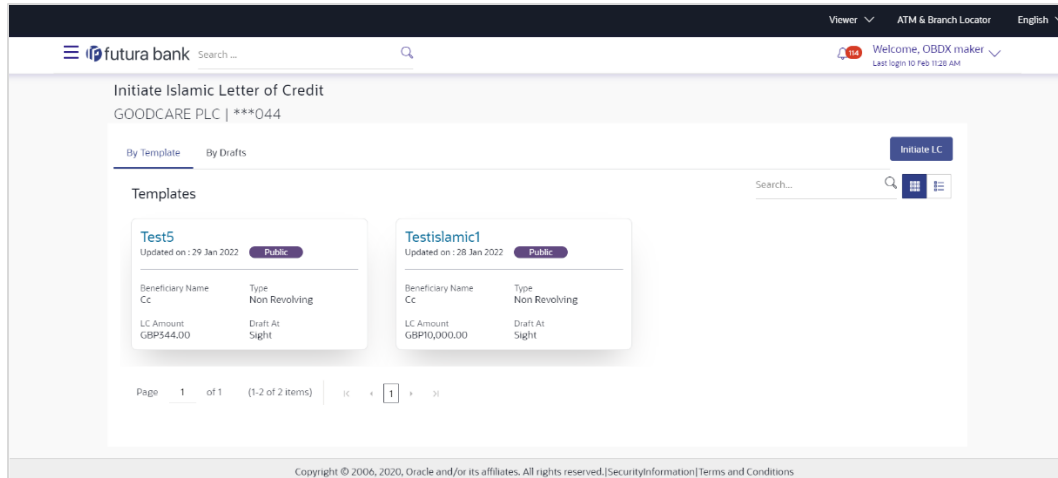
Viewer ATM & Branch Locator English

futura bank Search ...

114 Welcome, OBDX maker
Last login 10 Feb 11:28 AM

Initiate Islamic Letter of Credit
GOODCARE PLC | ***044

By Template By Drafts

Initiate LC

Templates

Search...

Test5
Updated on : 29 Jan 2022 Public

Beneficiary Name
Cc

Type
Non Revolving

LC Amount
GBP344.00

Draft At
Sight

Testislamic1
Updated on : 28 Jan 2022 Public

Beneficiary Name
Cc

Type
Non Revolving

LC Amount
GBP10,000.00

Draft At
Sight

Page 1 of 1 (1-2 of 2 items) 1

Copyright © 2006, 2020, Oracle and/or its affiliates. All rights reserved.|SecurityInformation|Terms and Conditions